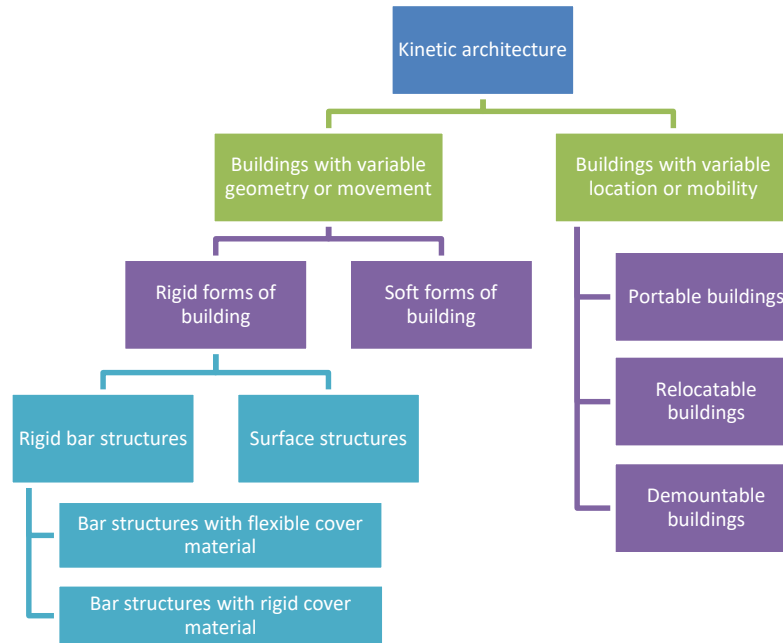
Kinetic architecture

Buildings with variable geometry or movement

Buildings with variable location or mobility

Rigid forms of building

Soft forms of building

Rigid bar structures

Surface structures

Bar structures with flexible cover material

Bar structures with rigid cover material

Portable buildings

Relocatable buildings

Demountable buildings